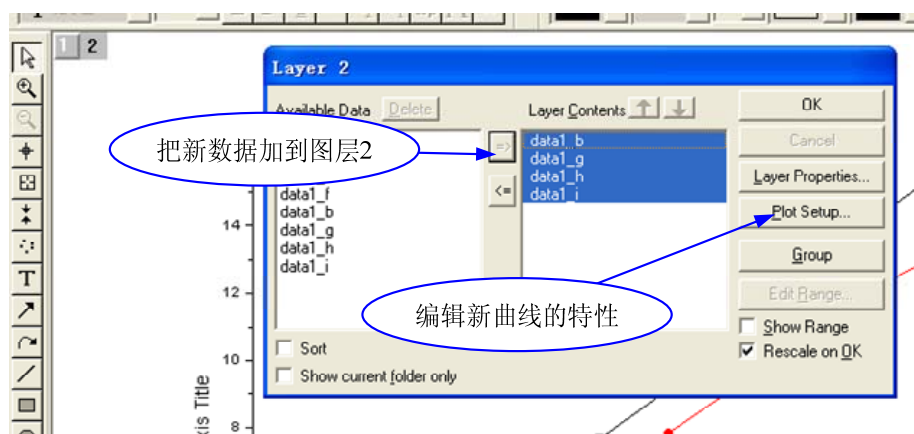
1 2

Layer 2

Available Data Delete

Layer Contents

OK

Cancel

Layer Properties...

Plot Setup...

Group

Edit Range...

把新数据加到图层2

=>

<=

data1_f
data1_b
data1_g
data1_h
data1_i

data1_b
data1_g
data1_h
data1_i

编辑新曲线的特性

Sort

Show current folder only

Show Range

Rescale on OK

14

12

10

8

Axis Title